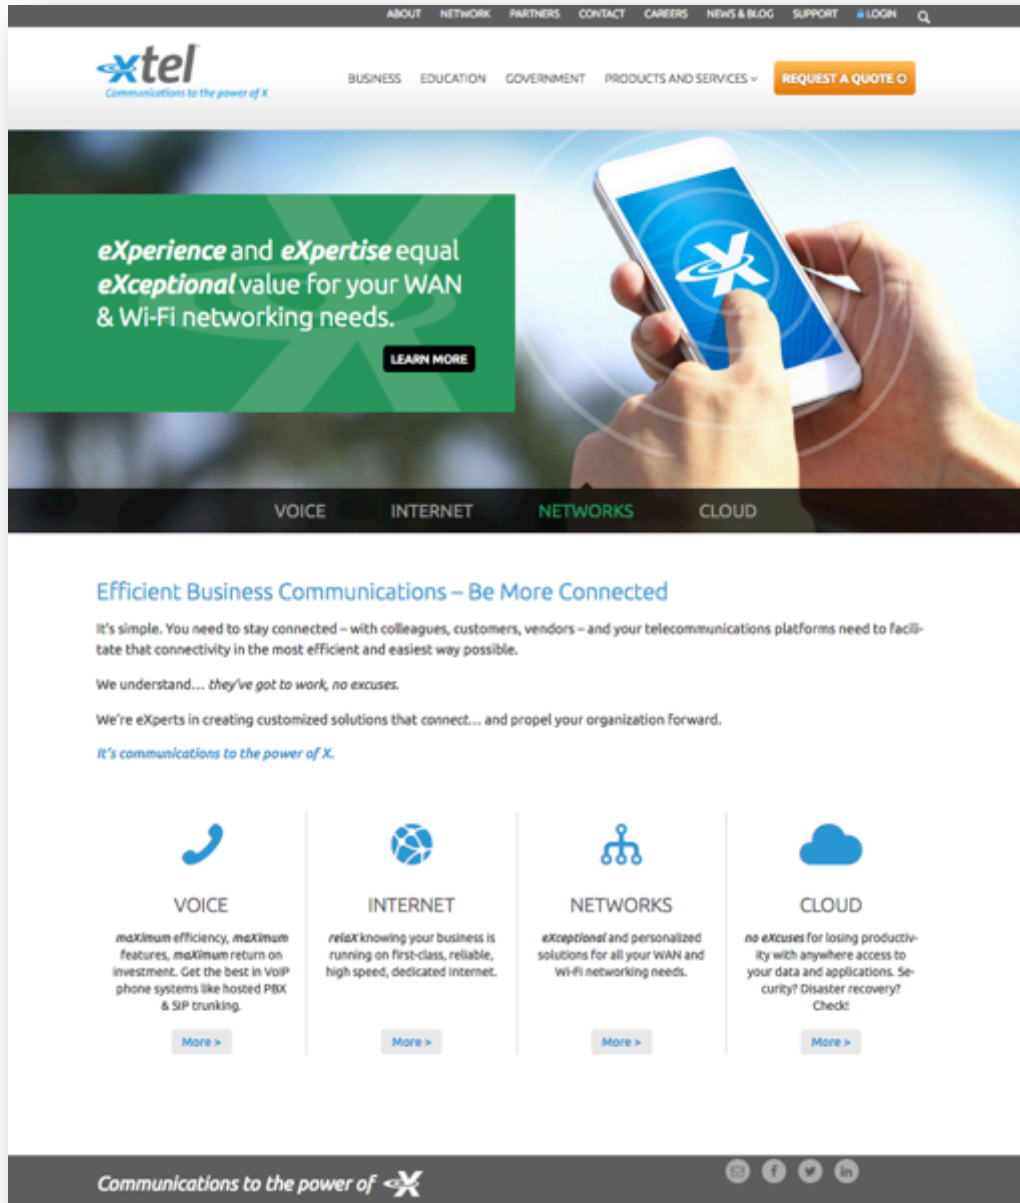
ABOUT NETWORK PARTNERS CONTACT CAREERS NEWS & BLOG SUPPORT LOGIN

xtel
Communications to the power of X

BUSINESS EDUCATION GOVERNMENT PRODUCTS AND SERVICES REQUEST A QUOTE

eXperience and eXpertise equal eXceptional value for your WAN & Wi-Fi networking needs.

LEARN MORE

VOICE INTERNET NETWORKS CLOUD

Efficient Business Communications – Be More Connected

It's simple. You need to stay connected – with colleagues, customers, vendors – and your telecommunications platforms need to facilitate that connectivity in the most efficient and easiest way possible.

We understand… they've got to work, no excuses.

We're eXperts in creating customized solutions that connect… and propel your organization forward.

It's communications to the power of X.

VOICE

maXimum efficiency, maXimum features, maXimum return on investment. Get the best in VoIP phone systems like hosted PBX & SIP trunking.

More >

INTERNET

relaX knowing your business is running on first-class, reliable, high speed, dedicated internet.

More >

NETWORKS

eXceptional and personalized solutions for all your WAN and Wi-Fi networking needs.

More >

CLOUD

no eXcuses for losing productivity with anywhere access to your data and applications. Security? Disaster recovery? Check!

More >

Communications to the power of X